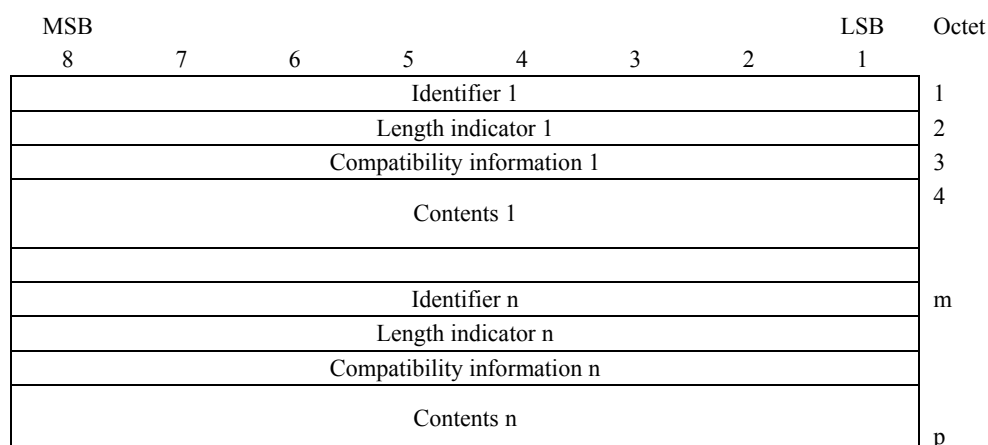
| MSB | | | | | | | LSB | Octet |
|---|---|---|---|---|---|---|---|---|
| 8 | 7 | 6 | 5 | 4 | 3 | 2 | 1 | |
| Identifier 1 | | | | | | | | 1 |
| Length indicator 1 | | | | | | | | 2 |
| Compatibility information 1 | | | | | | | | 3 |
| Contents 1 | | | | | | | | 4 |
| | | | | | | | | |
| Identifier n | | | | | | | | m |
| Length indicator n | | | | | | | | |
| Compatibility information n | | | | | | | | |
| Contents n | | | | | | | | p |